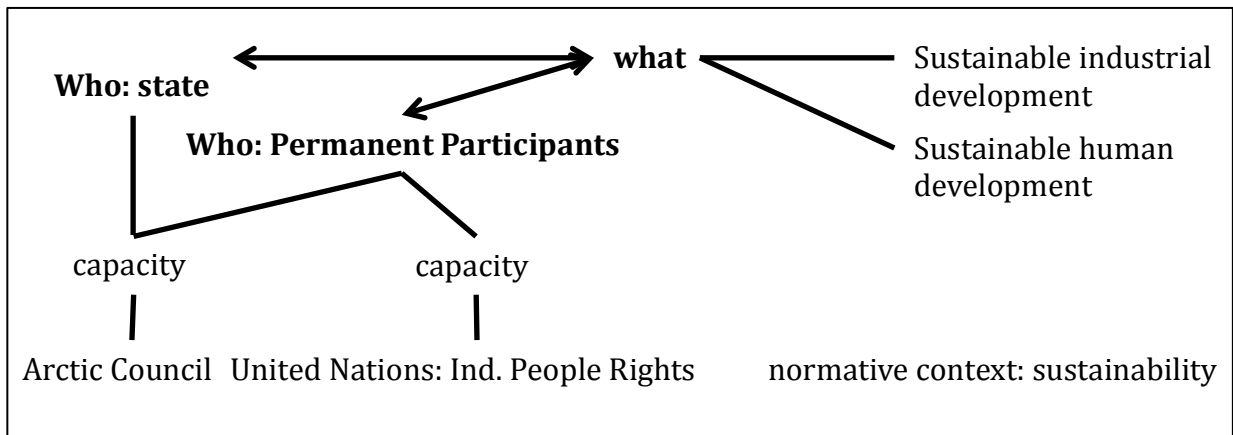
Who: state

what

Sustainable industrial development

Who: Permanent Participants

Sustainable human development

capacity

capacity

Arctic Council

United Nations: Ind. People Rights

normative context: sustainability